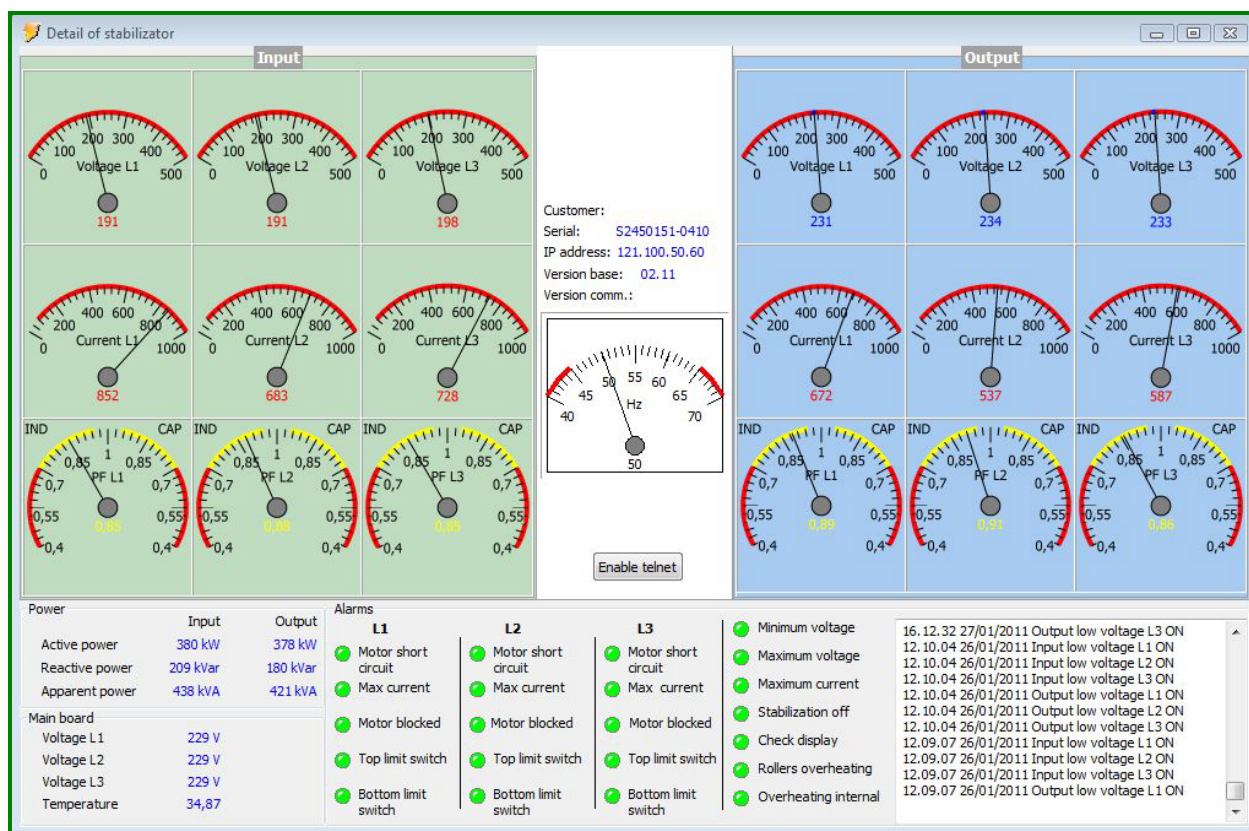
Detail of stabilizator

Input

0 100 200 300 400 500 Voltage L1 191

0 100 200 300 400 500 Voltage L2 191

0 100 200 300 400 500 Voltage L3 198

0 200 400 600 800 1000 Current L1 852

0 200 400 600 800 1000 Current L2 683

0 200 400 600 800 1000 Current L3 728

IND CAP 0,4 0,55 0,7 0,85 1 0,85 0,7 0,55 0,4 PF L1 0,85

IND CAP 0,4 0,55 0,7 0,85 1 0,85 0,7 0,55 0,4 PF L2 0,88

IND CAP 0,4 0,55 0,7 0,85 1 0,85 0,7 0,55 0,4 PF L3 0,85

Customer:
Serial: S2450151-0410
IP address: 121.100.50.60
Version base: 02.11
Version comm.:

40 45 50 55 60 65 70 Hz 50

Enable telnet

Output

0 100 200 300 400 500 Voltage L1 231

0 100 200 300 400 500 Voltage L2 234

0 100 200 300 400 500 Voltage L3 233

0 200 400 600 800 1000 Current L1 672

0 200 400 600 800 1000 Current L2 537

0 200 400 600 800 1000 Current L3 587

IND CAP 0,4 0,55 0,7 0,85 1 0,85 0,7 0,55 0,4 PF L1 0,89

IND CAP 0,4 0,55 0,7 0,85 1 0,85 0,7 0,55 0,4 PF L2 0,91

IND CAP 0,4 0,55 0,7 0,85 1 0,85 0,7 0,55 0,4 PF L3 0,86

Power

| | Input | Output |
|---|---|---|
| Active power | 380 kW | 378 kW |
| Reactive power | 209 kVar | 180 kVar |
| Apparent power | 438 kVA | 421 kVA |

Main board

| | |
|---|---|
| Voltage L1 | 229 V |
| Voltage L2 | 229 V |
| Voltage L3 | 229 V |
| Temperature | 34,87 |

Alarms

L1
Motor short circuit
Max current
Motor blocked
Top limit switch
Bottom limit switch

L2
Motor short circuit
Max current
Motor blocked
Top limit switch
Bottom limit switch

L3
Motor short circuit
Max current
Motor blocked
Top limit switch
Bottom limit switch

Minimum voltage
Maximum voltage
Maximum current
Stabilization off
Check display
Rollers overheating
Overheating internal

16.12.32 27/01/2011 Output low voltage L3 ON
12.10.04 26/01/2011 Input low voltage L1 ON
12.10.04 26/01/2011 Input low voltage L2 ON
12.10.04 26/01/2011 Input low voltage L3 ON
12.10.04 26/01/2011 Output low voltage L1 ON
12.10.04 26/01/2011 Output low voltage L2 ON
12.10.04 26/01/2011 Output low voltage L3 ON
12.09.07 26/01/2011 Input low voltage L1 ON
12.09.07 26/01/2011 Input low voltage L2 ON
12.09.07 26/01/2011 Input low voltage L3 ON
12.09.07 26/01/2011 Output low voltage L1 ON